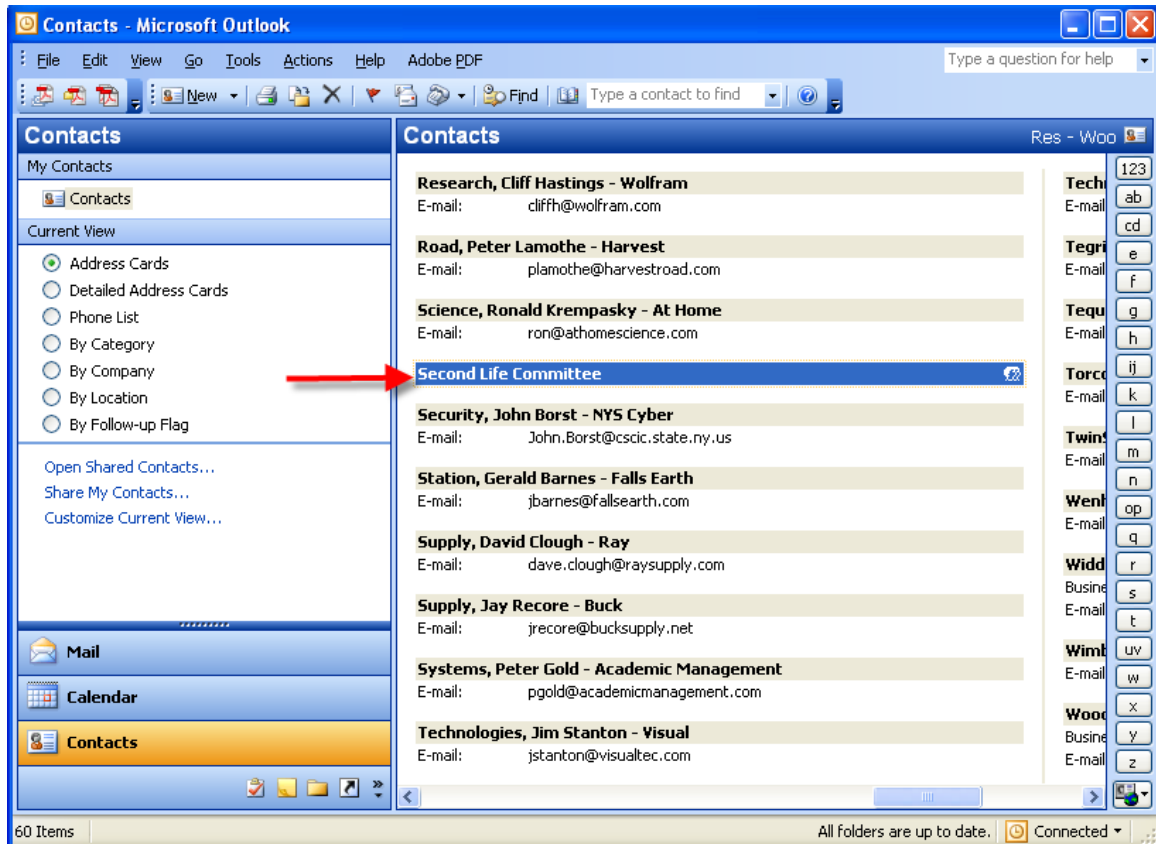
Contacts - Microsoft Outlook

File Edit View Go Tools Actions Help Adobe PDF

Type a question for help

New Find Type a contact to find

Contacts

My Contacts

Contacts

Current View

Address Cards
Detailed Address Cards
Phone List
By Category
By Company
By Location
By Follow-up Flag

Open Shared Contacts...
Share My Contacts...
Customize Current View...

Mail

Calendar

Contacts

Contacts

Res - Woo

Research, Cliff Hastings - Wolfram
E-mail: cliffh@wolfram.com

Road, Peter Lamothe - Harvest
E-mail: plamothe@harvestroad.com

Science, Ronald Krempasky - At Home
E-mail: ron@athomescience.com

Second Life Committee

Security, John Borst - NYS Cyber
E-mail: John.Borst@cscic.state.ny.us

Station, Gerald Barnes - Falls Earth
E-mail: jbarnes@fallsearth.com

Supply, David Clough - Ray
E-mail: dave.clough@raysupply.com

Supply, Jay Recore - Buck
E-mail: jrecore@bucksupply.net

Systems, Peter Gold - Academic Management
E-mail: pgold@academicmanagement.com

Technologies, Jim Stanton - Visual
E-mail: jstanton@visualtec.com

Techn
E-mail

Tegri
E-mail

Tequ
E-mail

Torco
E-mail

Twin
E-mail

Wenh
E-mail

Widd
Busine
E-mail

Wimb
E-mail

Wood
Busine
E-mail

123
ab
cd
e
f
g
h
ij
k
l
m
n
op
q
r
s
t
uv
w
x
y
z

60 Items

All folders are up to date.

Connected